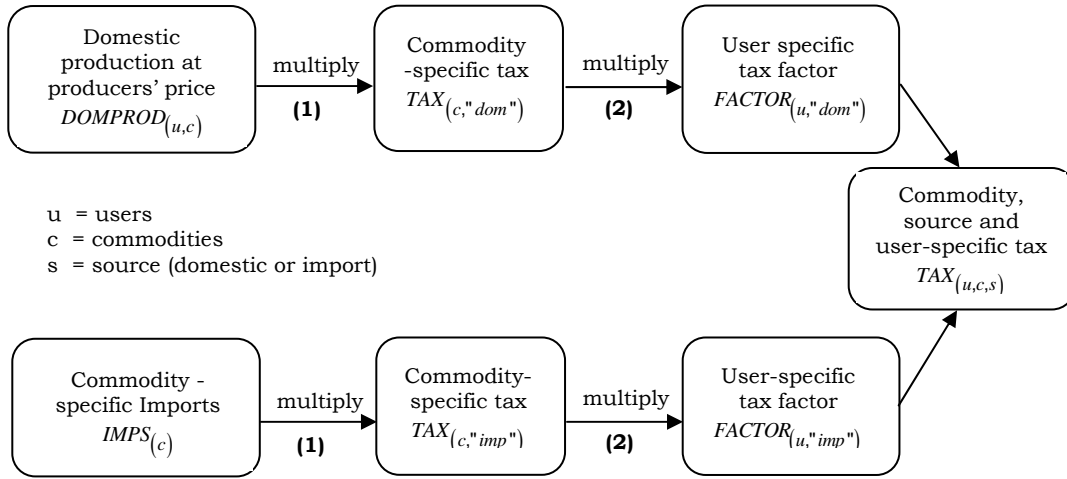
Domestic production at producers' price $DOMPROD_{(u,c)}$

multiply

(1)

Commodity -specific tax $TAX_{(c,"dom")}$

multiply

(2)

User specific tax factor $FACTOR_{(u,"dom")}$

Commodity, source and user-specific tax $TAX_{(u,c,s)}$

u = users
c = commodities
s = source (domestic or import)

Commodity - specific Imports $IMPS_{(c)}$

multiply

(1)

Commodity-specific tax $TAX_{(c,"imp")}$

multiply

(2)

User-specific tax factor $FACTOR_{(u,"imp")}$